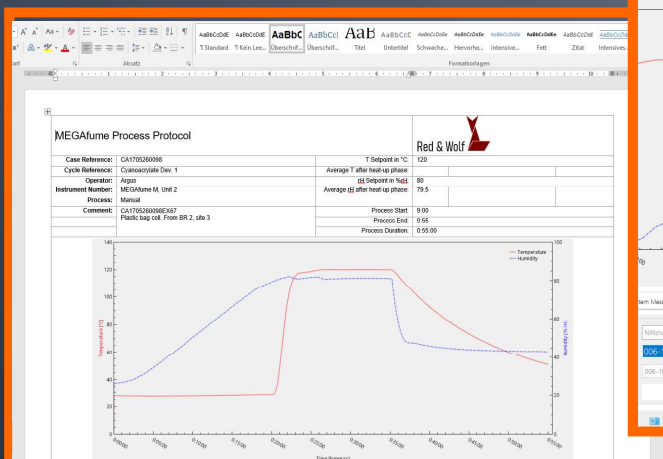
Absatz

AaBbCcDdE ¶ Standard | AaBbCcDdE ¶ Kein Lee... | AaBbC Überschrif... | AaBbCcl Überschrift... | AaB Titel | AaBbCcD Untertitel | AaBbCcDdE Schwache... | AaBbCcDdE Hervorhe... | AaBbCcDdE Intensive... | AaBbCcDdE Fett | AaBbCcDdE Zitat | AaBbCcDdE Intensives...

Formatvorlagen

MEGAfume Process Protocol

Red & Wolf

| Case Reference: | CA1705260098 | T Setpoint in °C: | 120 |
|---|---|---|---|
| Cycle Reference: | Cyanoacrylate Dev. 1 | Average T after heat-up phase: | |
| Operator: | Argus | rH Setpoint in %rH: | 80 |
| Instrument Number: | MEGAfume M, Unit 2 | Average rH after heat-up phase: | 79.5 |
| Process: | Manual | | |
| Comment: | CA1705260098EX67 Plastic bag coll. From BR 2, site 3 | Process Start: | 9:00 |
| | | Process End: | 9:55 |
| | | Process Duration: | 0:55:00 |

Temperature
Humidity

Temperature [°C]

Humidity [%rH]

140
120
100
80
60
40
20
0

100
80
60
40
20
0

0:00:00
0:05:00
0:10:00
0:15:00
0:20:00
0:25:00
0:30:00
0:35:00
0:40:00
0:45:00
0:50:00
0:55:00

Time [hh:mm:ss]

tem Mess
006-
006-1